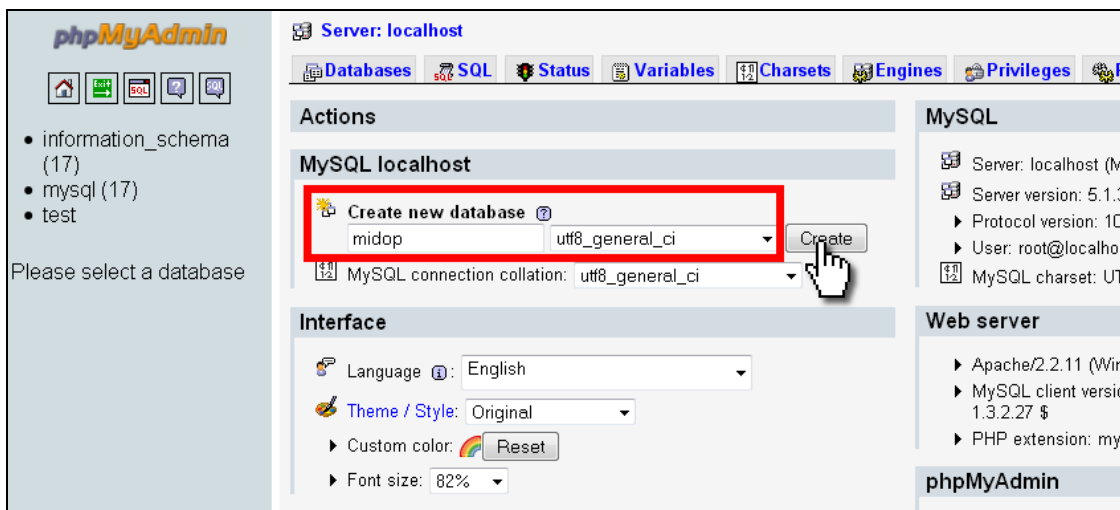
phpMyAdmin

SQL

• information_schema (17)
• mysql (17)
• test

Please select a database

Server: localhost

Databases | SQL | Status | Variables | Charsets | Engines | Privileges

Actions

MySQL localhost

Create new database

midop | utf8_general_ci | Create

MySQL connection collation: utf8_general_ci

Interface

Language: English

Theme / Style: Original

▸ Custom color: Reset

▸ Font size: 82%

MySQL

Server: localhost (M

Server version: 5.1.3

▸ Protocol version: 10

▸ User: root@localho

MySQL charset: UT

Web server

▸ Apache/2.2.11 (Wi

▸ MySQL client versi 1.3.2.27 $

▸ PHP extension: my

phpMyAdmin